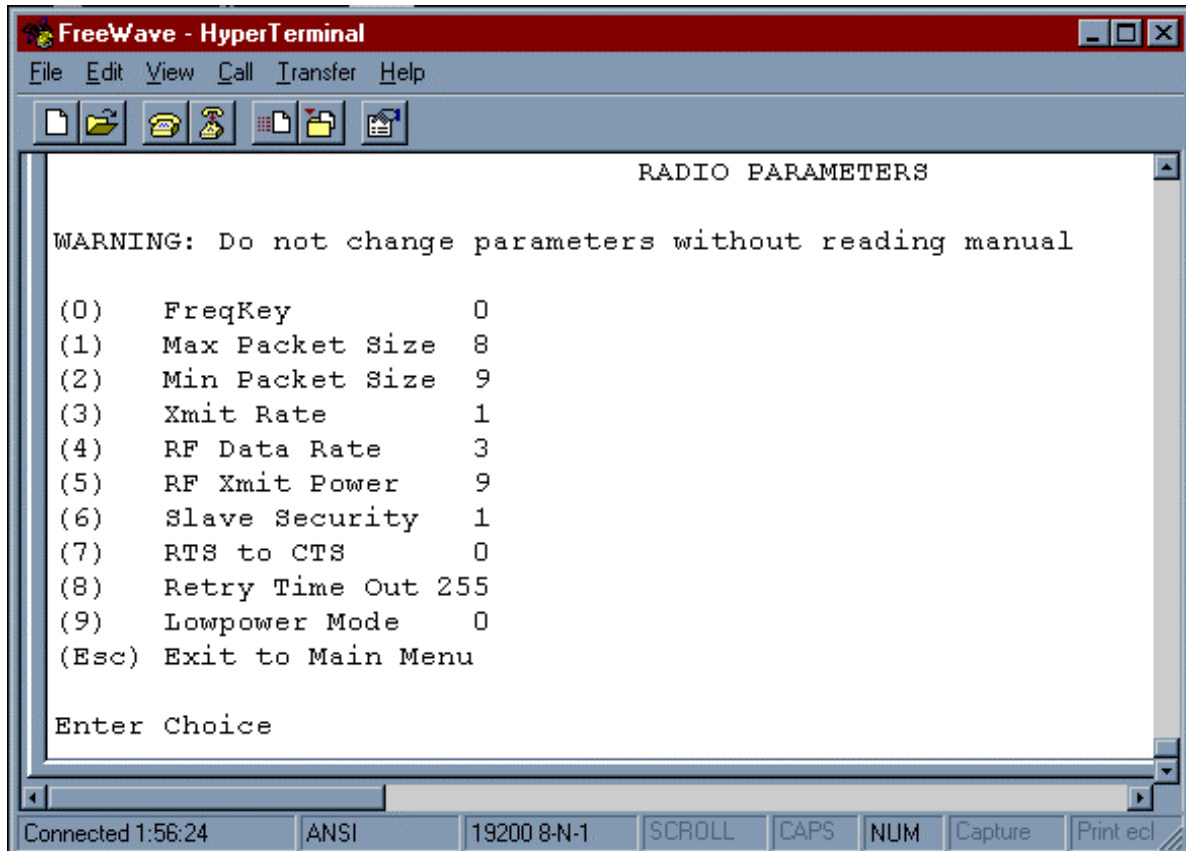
FreeWave - HyperTerminal

File Edit View Call Transfer Help

RADIO PARAMETERS

WARNING: Do not change parameters without reading manual

(0) FreqKey 0
(1) Max Packet Size 8
(2) Min Packet Size 9
(3) Xmit Rate 1
(4) RF Data Rate 3
(5) RF Xmit Power 9
(6) Slave Security 1
(7) RTS to CTS 0
(8) Retry Time Out 255
(9) Lowpower Mode 0
(Esc) Exit to Main Menu

Enter Choice

Connected 1:56:24 | ANSI | 19200 8-N-1 | SCROLL | CAPS | NUM | Capture | Print ecl